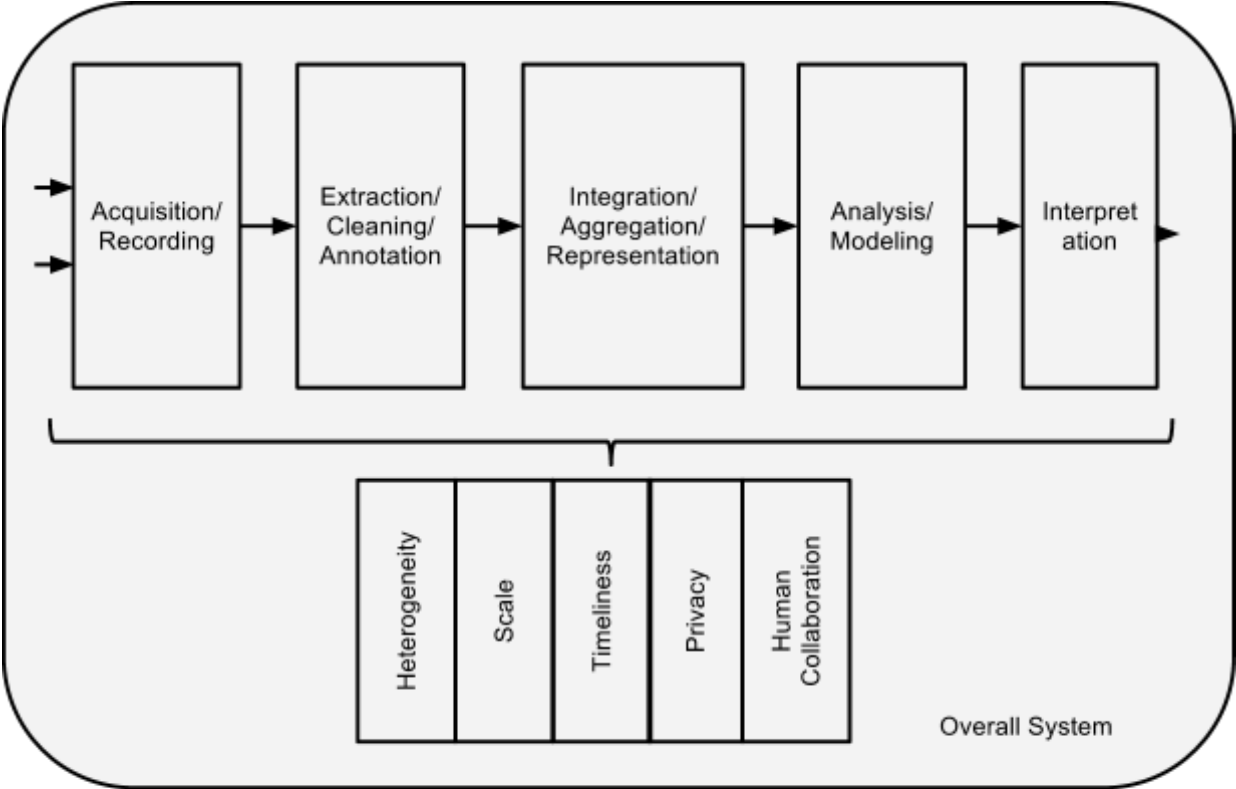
Acquisition/ Recording

Extraction/ Cleaning/ Annotation

Integration/ Aggregation/ Representation

Analysis/ Modeling

Interpret ation

Heterogeneity

Scale

Timeliness

Privacy

Human Collaboration

Overall System